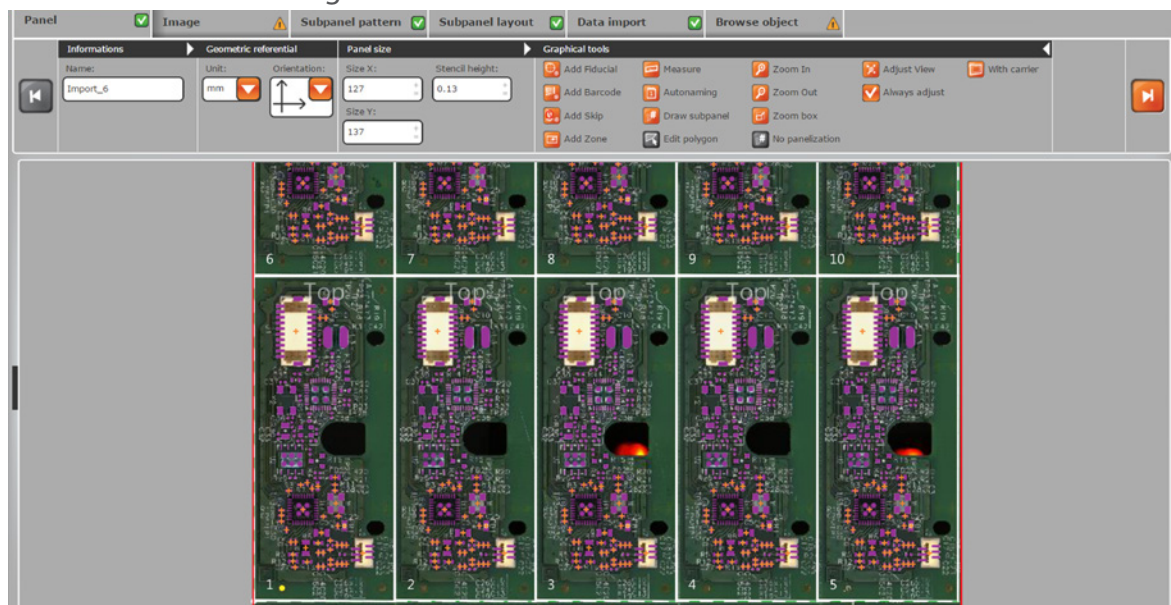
Panel | Image | Subpanel pattern | Subpanel layout | Data import | Browse object

Informations
Name:
Import_6

Geometric referential
Unit:
mm
Orientation:

Panel size
Size X:
127
Stencil height:
0.13
Size Y:
137

Graphical tools
Add Fiducial
Add Barcode
Add Skip
Add Zone
Measure
Autonaming
Draw subpanel
Edit polygon
Zoom In
Zoom Out
Zoom box
No panelization
Adjust View
Always adjust
With carrier

6
7
8
9
10
Top
Top
Top
Top
Top
1
2
3
4
5